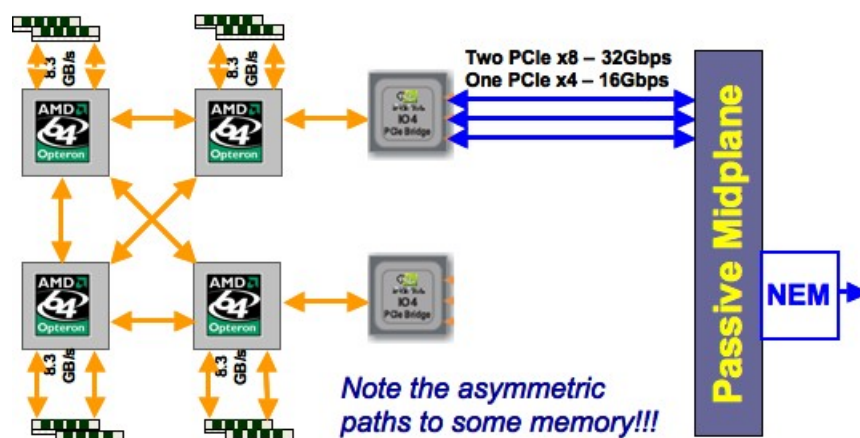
8.3 GB/s

8.3 GB/s

Two PCIe x8 – 32Gbps
One PCIe x4 – 16Gbps

AMD 64 Opteron

AMD 64 Opteron

IO4 PCIe Bridge

Passive Midplane

NEM

AMD 64 Opteron

AMD 64 Opteron

IO4 PCIe Bridge

8.3 GB/s

8.3 GB/s

Note the asymmetric paths to some memory!!!